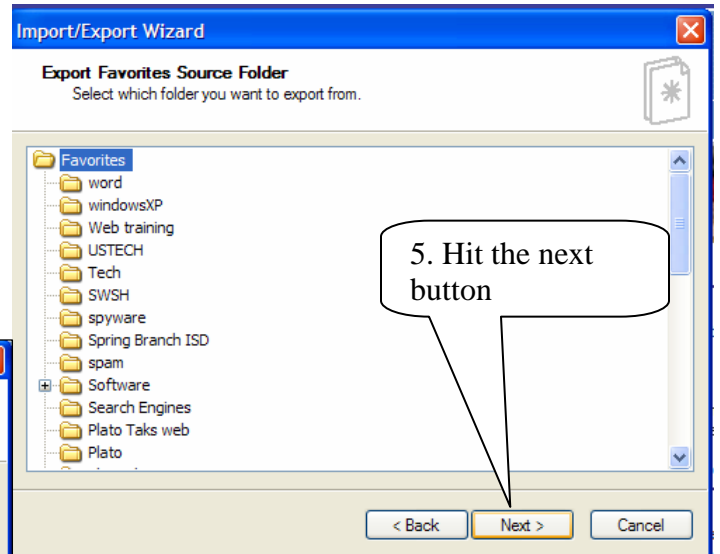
Import/Export Wizard

Export Favorites Source Folder
Select which folder you want to export from.

Favorites
word
windowsXP
Web training
USTECH
Tech
SWSH
spyware
Spring Branch ISD
spam
Software
Search Engines
Plato Taks web
Plato

5. Hit the next button

< Back
Next >
Cancel